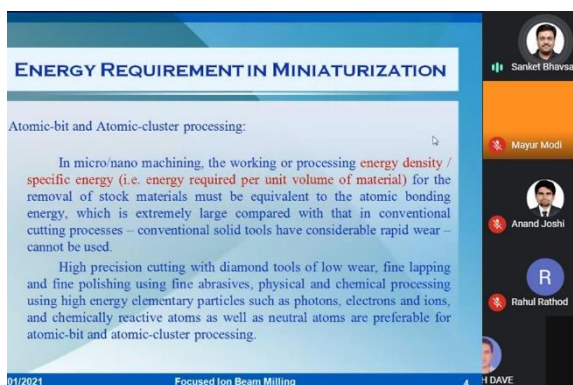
ENERGY REQUIREMENT IN MINIATURIZATION

Atomic-bit and Atomic-cluster processing:

In micro/nano machining, the working or processing energy density / specific energy (i.e. energy required per unit volume of material) for the removal of stock materials must be equivalent to the atomic bonding energy, which is extremely large compared with that in conventional cutting processes – conventional solid tools have considerable rapid wear – cannot be used.

High precision cutting with diamond tools of low wear, fine lapping and fine polishing using fine abrasives, physical and chemical processing using high energy elementary particles such as photons, electrons and ions, and chemically reactive atoms as well as neutral atoms are preferable for atomic-bit and atomic-cluster processing.

01/2021 Focused Ion Beam Milling 4

Sanket Bhavsa

Mayur Modi

Anand Joshi

R

Rahul Rathod

H DAVE